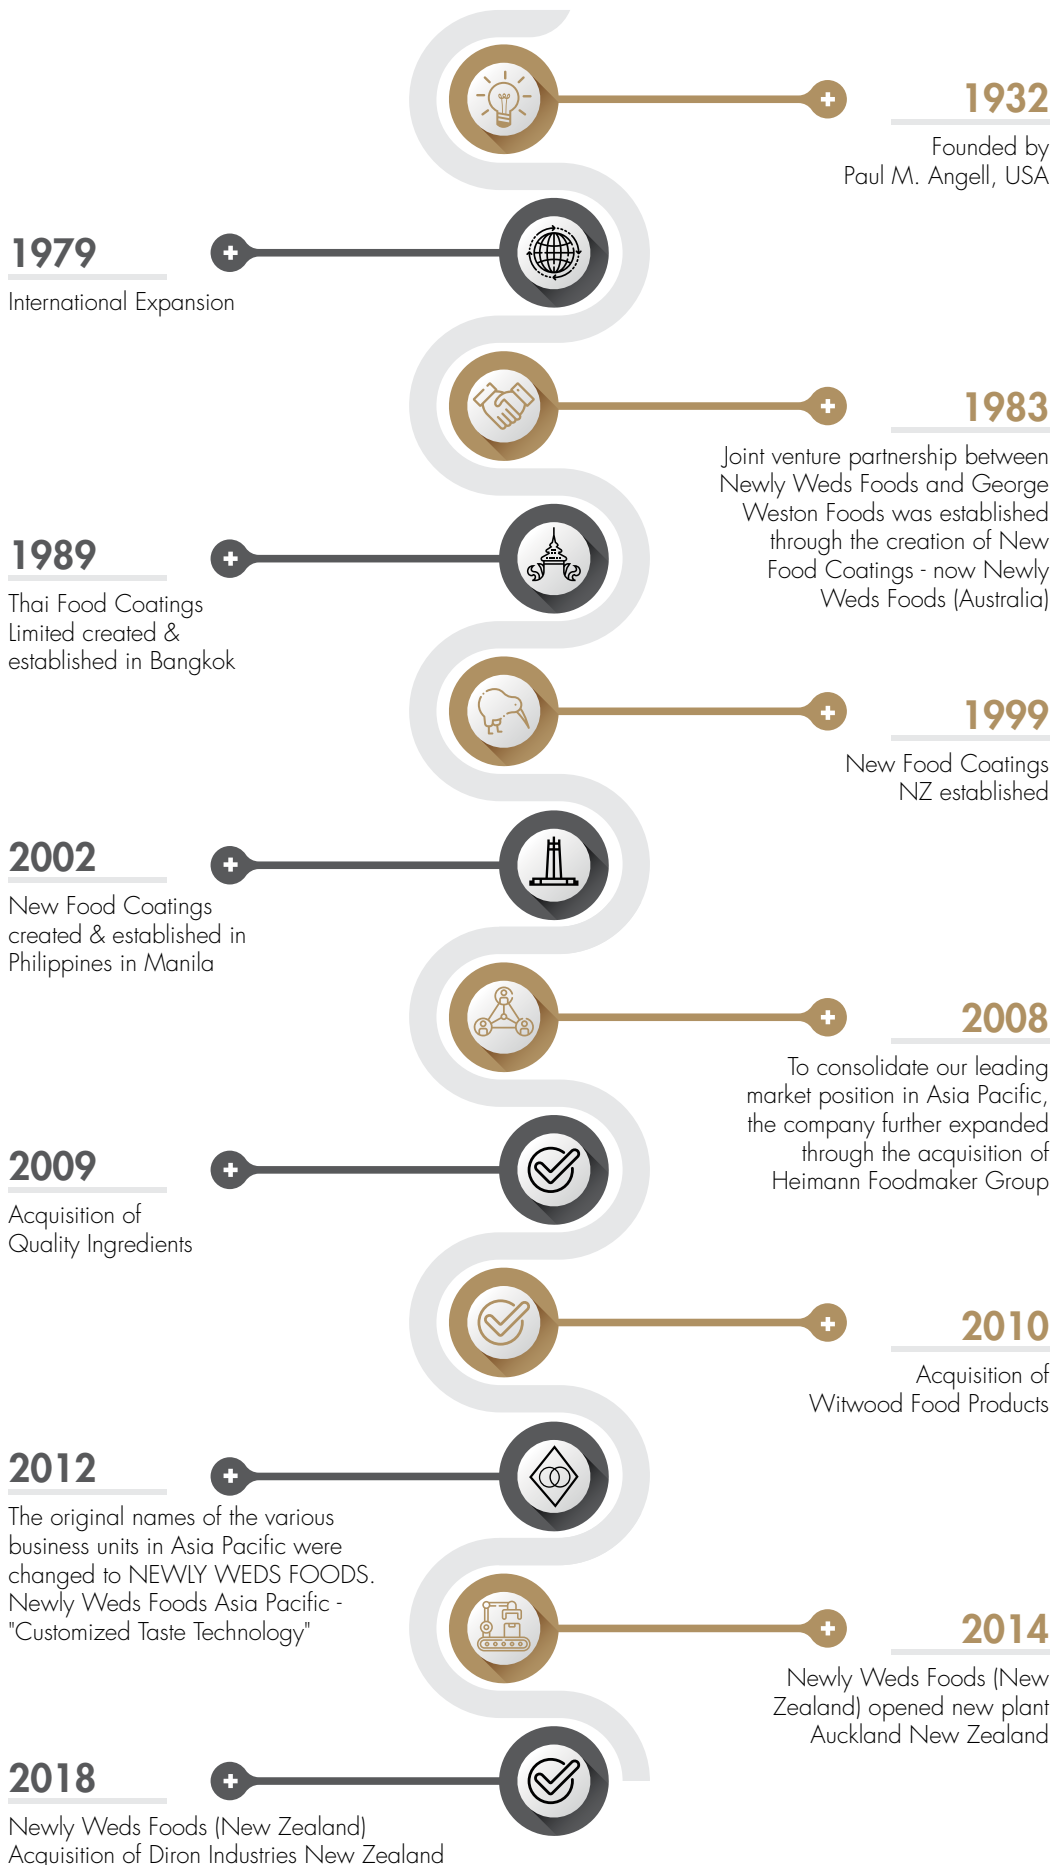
1932

Founded by Paul M. Angell, USA

1979

International Expansion

1983

Joint venture partnership between Newly Weds Foods and George Weston Foods was established through the creation of New Food Coatings - now Newly Weds Foods (Australia)

1989

Thai Food Coatings Limited created & established in Bangkok

1999

New Food Coatings NZ established

2002

New Food Coatings created & established in Philippines in Manila

2008

To consolidate our leading market position in Asia Pacific, the company further expanded through the acquisition of Heimann Foodmaker Group

2009

Acquisition of Quality Ingredients

2010

Acquisition of Witwood Food Products

2012

The original names of the various business units in Asia Pacific were changed to NEWLY WEDS FOODS. Newly Weds Foods Asia Pacific - "Customized Taste Technology"

2014

Newly Weds Foods (New Zealand) opened new plant Auckland New Zealand

2018

Newly Weds Foods (New Zealand) Acquisition of Diron Industries New Zealand